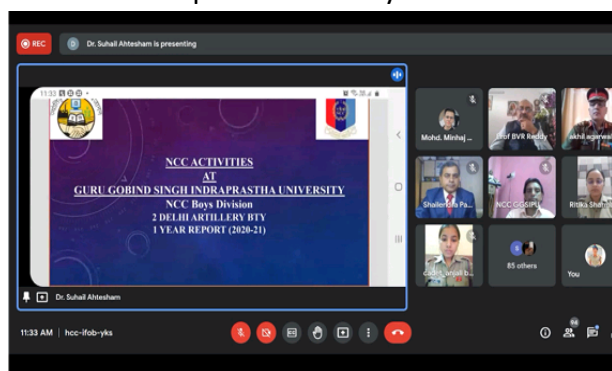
REC

D Dr. Suhail Ahtesham is presenting

11:33

NCC ACTIVITIES
AT
GURU GOBIND SINGH INDRAPRASTHA UNIVERSITY
NCC Boys Division
2 DELHI ARTILLERY BTY
1 YEAR REPORT (2020-21)

Dr. Suhail Ahtesham

Mohd. Minhaj ...

Prof BVR Reddy

akhil agarwal

Shailendra Pa...

NCC GGSIPU

Ritika Sha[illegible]

Cadet anjali b...

85 others

You

11:33 AM | hcc-ifob-yks